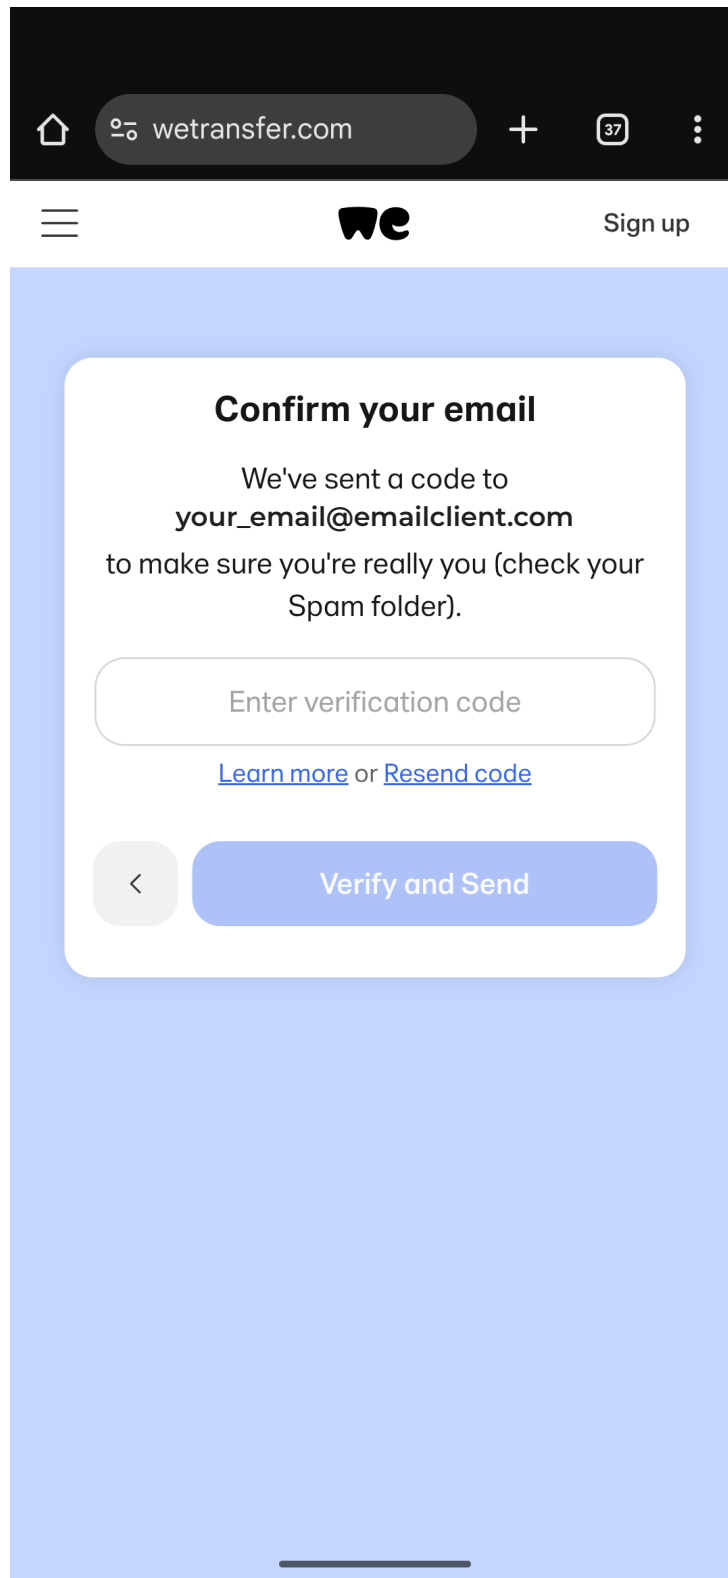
wetransfer.com

37

we

Sign up

Confirm your email

We've sent a code to
your_email@emailclient.com
to make sure you're really you (check your Spam folder).

Enter verification code

Learn more or Resend code

<

Verify and Send